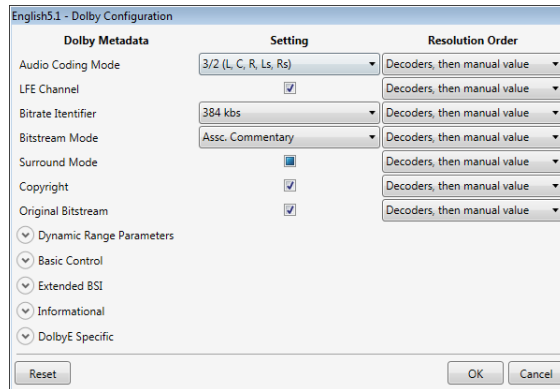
English5.1 - Dolby Configuration

| Dolby Metadata | Setting | Resolution Order |
|---|---|---|
| Audio Coding Mode | 3/2 (L, C, R, Ls, Rs) | Decoders, then manual value |
| LFE Channel | ☑ | Decoders, then manual value |
| Bitrate Itentifier | 384 kbs | Decoders, then manual value |
| Bitstream Mode | Assc. Commentary | Decoders, then manual value |
| Surround Mode | ■ | Decoders, then manual value |
| Copyright | ☑ | Decoders, then manual value |
| Original Bitstream | ☑ | Decoders, then manual value |

Dynamic Range Parameters

Basic Control

Extended BSI

Informational

DolbyE Specific

Reset

OK

Cancel